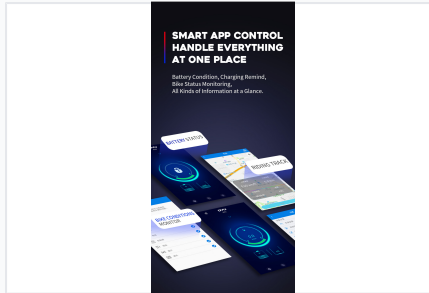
SMART APP CONTROL
HANDLE EVERYTHING
AT ONE PLACE

Battery Condition, Charging Remind,
Bike Status Monitoring,
All Kinds of Information at a Glance.

BATTERY STATUS

RIDING TRACK

BIKE CONDITIONS MONITOR